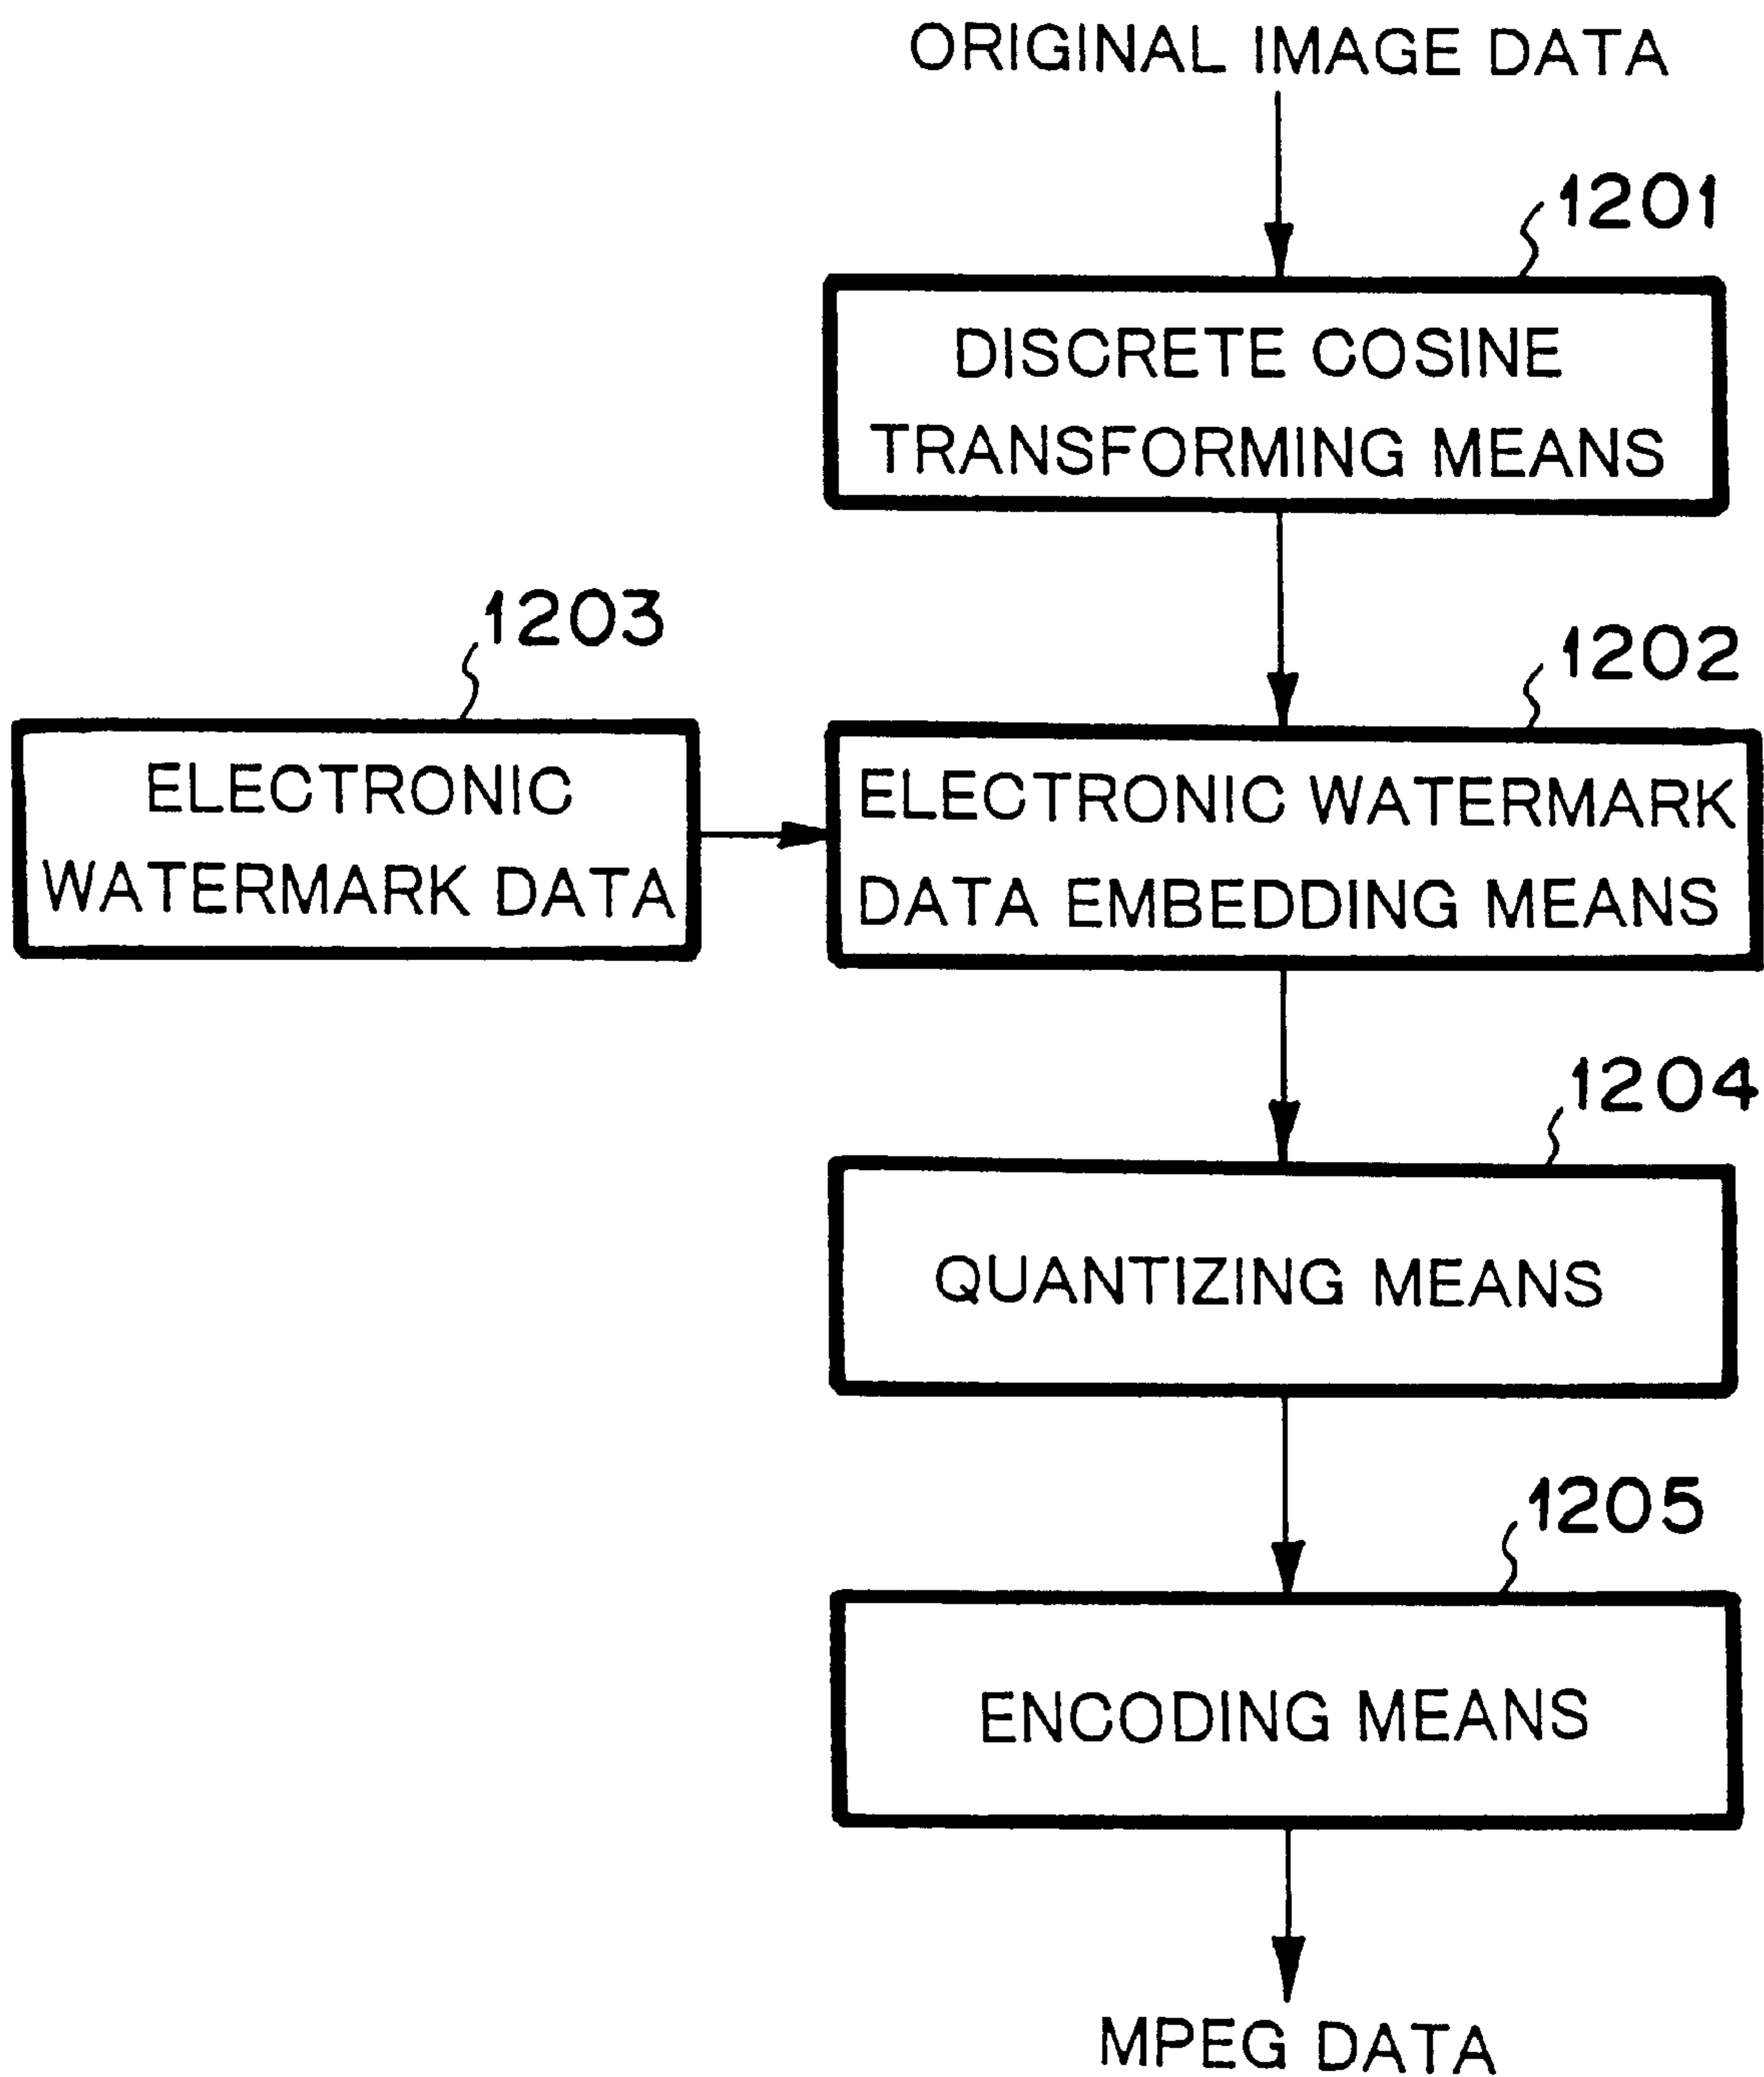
ORIGINAL IMAGE DATA

1201

DISCRETE COSINE TRANSFORMING MEANS

1203

1202

ELECTRONIC WATERMARK DATA

ELECTRONIC WATERMARK DATA EMBEDDING MEANS

1204

QUANTIZING MEANS

1205

ENCODING MEANS

MPEG DATA